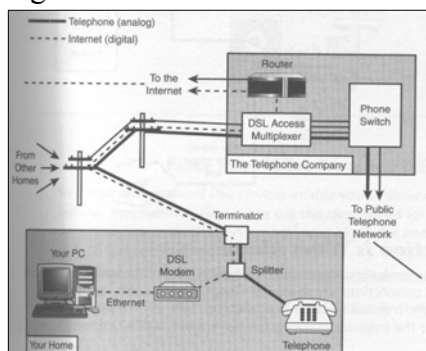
Telephone (analog)
Internet (digital)

Router

To the Internet

DSL Access Multiplexer

Phone Switch

The Telephone Company

From Other Homes

To Public Telephone Network

Terminator

Your PC

DSL Modem

Splitter

Ethernet

Your Home

Telephone